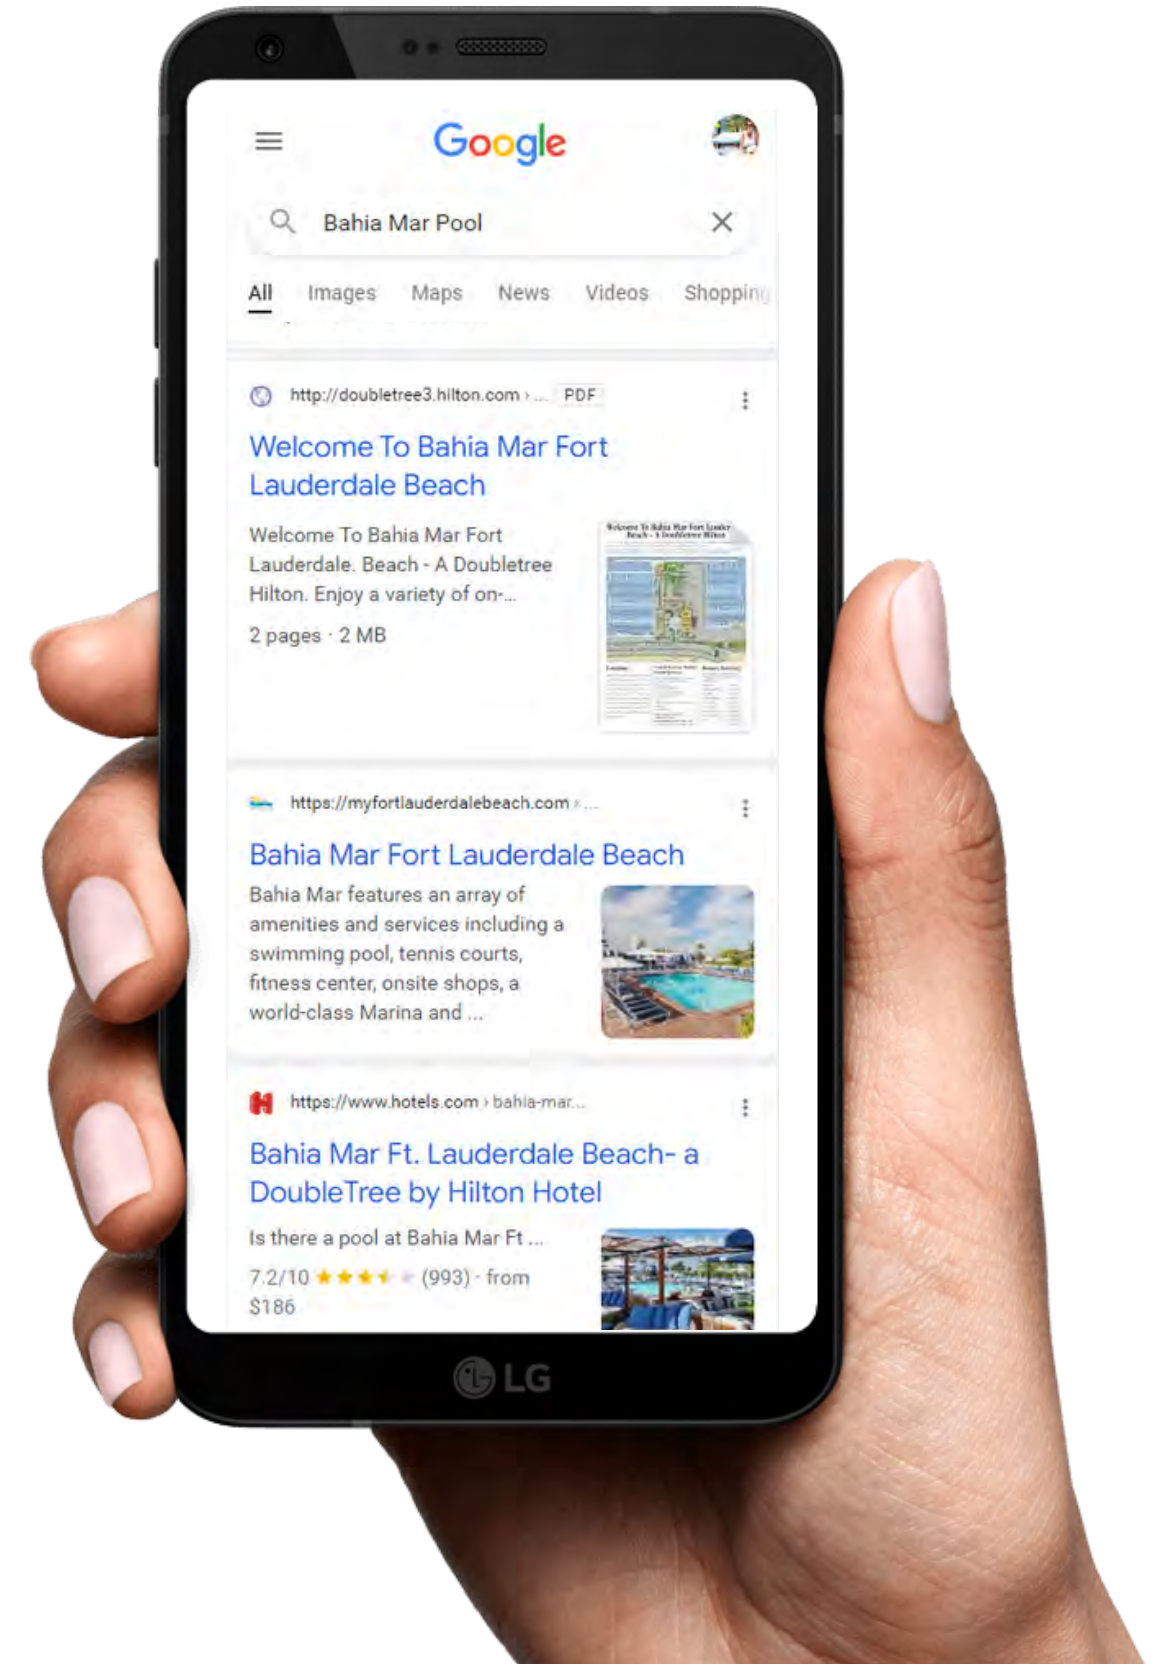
Google

Bahia Mar Pool

All Images Maps News Videos Shoppin

http://doubletree3.hilton.com › ... PDF

Welcome To Bahia Mar Fort Lauderdale Beach

Welcome To Bahia Mar Fort Lauderdale. Beach - A Doubletree Hilton. Enjoy a variety of on-...

2 pages · 2 MB

https://myfortlauderdalebeach.com › ...

Bahia Mar Fort Lauderdale Beach

Bahia Mar features an array of amenities and services including a swimming pool, tennis courts, fitness center, onsite shops, a world-class Marina and ...

https://www.hotels.com › bahia-mar...

Bahia Mar Ft. Lauderdale Beach- a DoubleTree by Hilton Hotel

Is there a pool at Bahia Mar Ft ...

7.2/10 ★★★★ (993) · from $186

LG